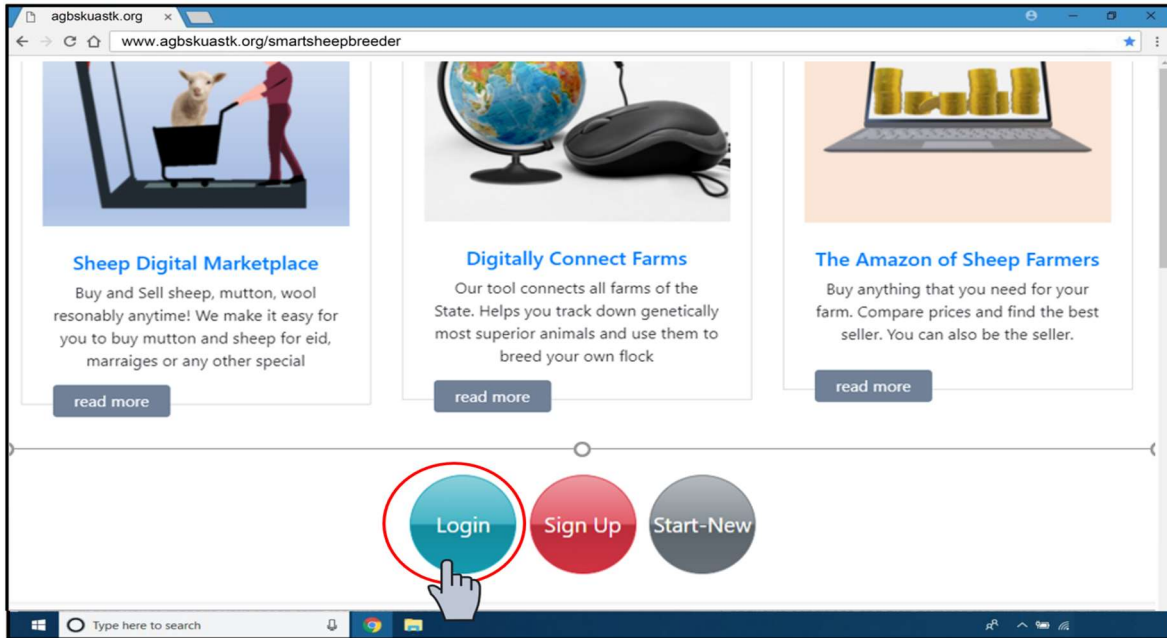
agbskuastk.org ×

www.agbskuastk.org/smartsheepbreeder

Sheep Digital Marketplace

Buy and Sell sheep, mutton, wool resonably anytime! We make it easy for you to buy mutton and sheep for eid, marraiges or any other special

read more

Digitally Connect Farms

Our tool connects all farms of the State. Helps you track down genetically most superior animals and use them to breed your own flock

read more

The Amazon of Sheep Farmers

Buy anything that you need for your farm. Compare prices and find the best seller. You can also be the seller.

read more

Login

Sign Up

Start-New

Type here to search